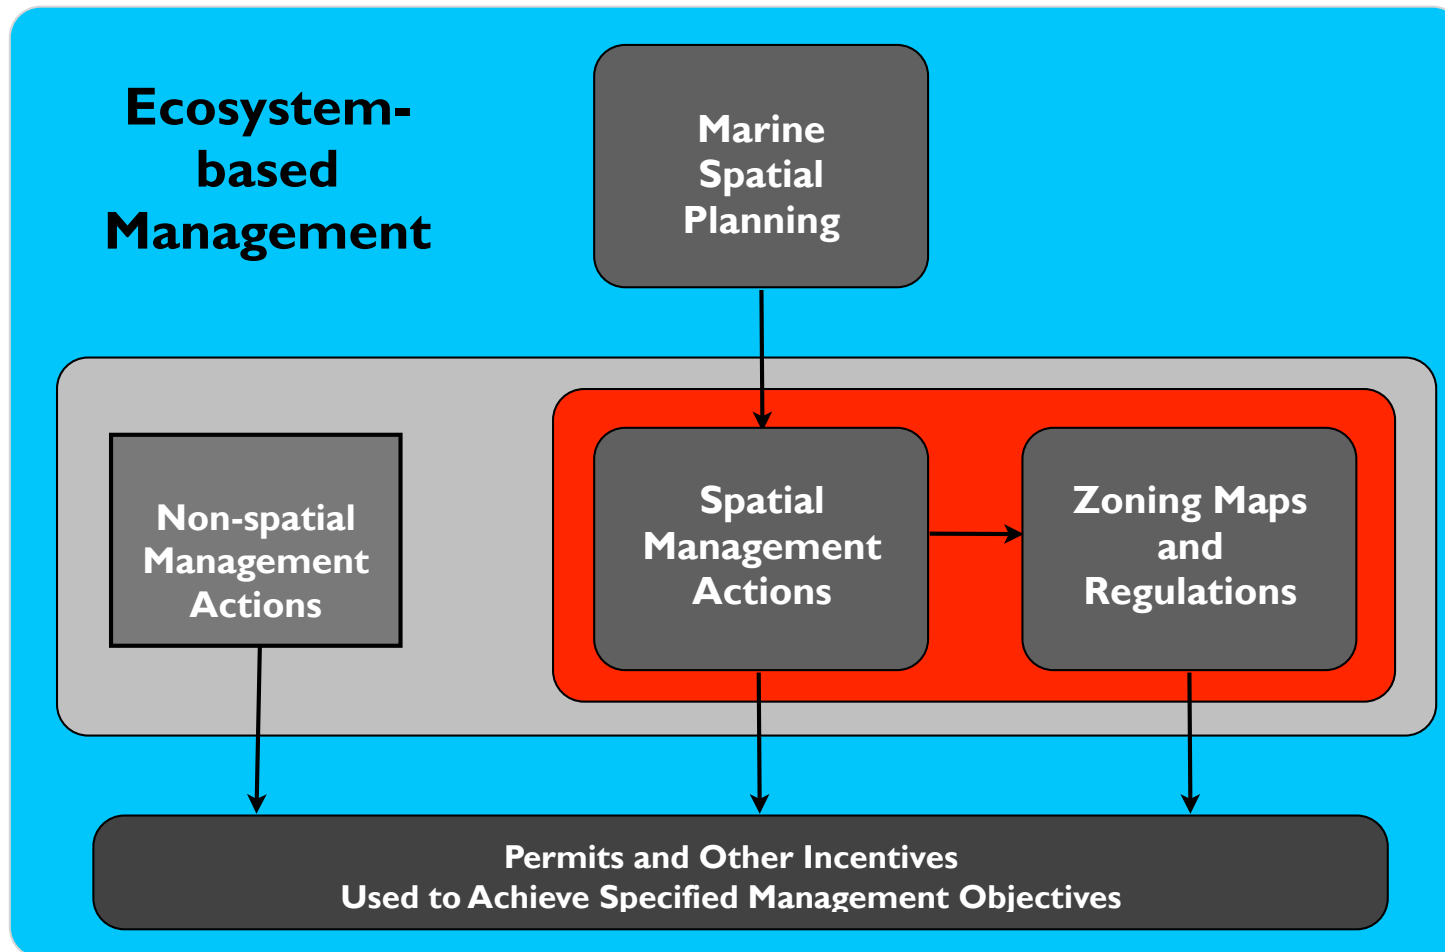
Ecosystem-based Management

Marine Spatial Planning

Non-spatial Management Actions

Spatial Management Actions

Zoning Maps and Regulations

Permits and Other Incentives
Used to Achieve Specified Management Objectives